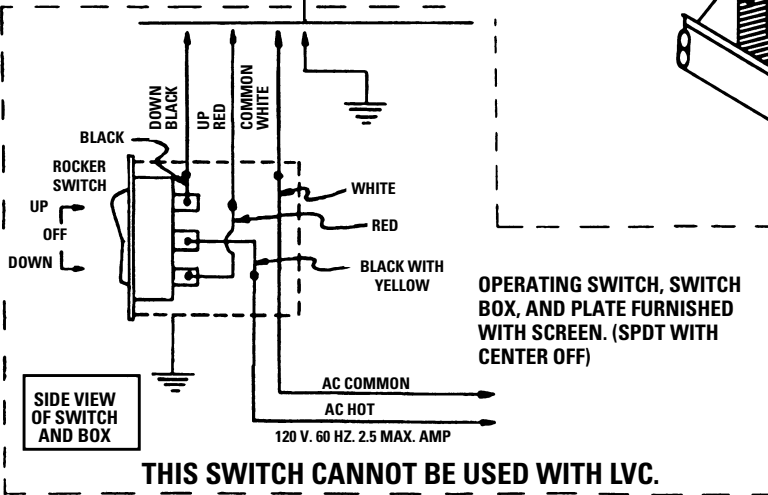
DOWN
BLACK

UP
RED

COMMON
WHITE

BLACK

ROCKER
SWITCH

UP

OFF

DOWN

WHITE

RED

BLACK WITH
YELLOW

OPERATING SWITCH, SWITCH BOX, AND PLATE FURNISHED WITH SCREEN. (SPDT WITH CENTER OFF)

SIDE VIEW
OF SWITCH
AND BOX

AC COMMON

AC HOT

120 V. 60 HZ. 2.5 MAX. AMP

THIS SWITCH CANNOT BE USED WITH LVC.